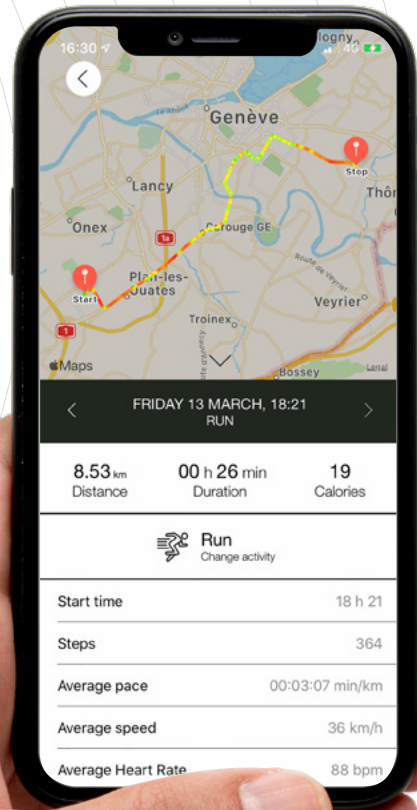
16:30
logny
4G

Genève
Stop
Thôn
Lancy
Onex
1a
Carouge GE
Route de Veyrier
Plan-les-Ouates
Start
Veyrier
1
Troinex
Maps
Bossey
Legal

FRIDAY 13 MARCH, 18:21
RUN

8.53 km
Distance
00 h 26 min
Duration
19
Calories

Run
Change activity

Start time
18 h 21
Steps
364
Average pace
00:03:07 min/km
Average speed
36 km/h
Average Heart Rate
88 bpm